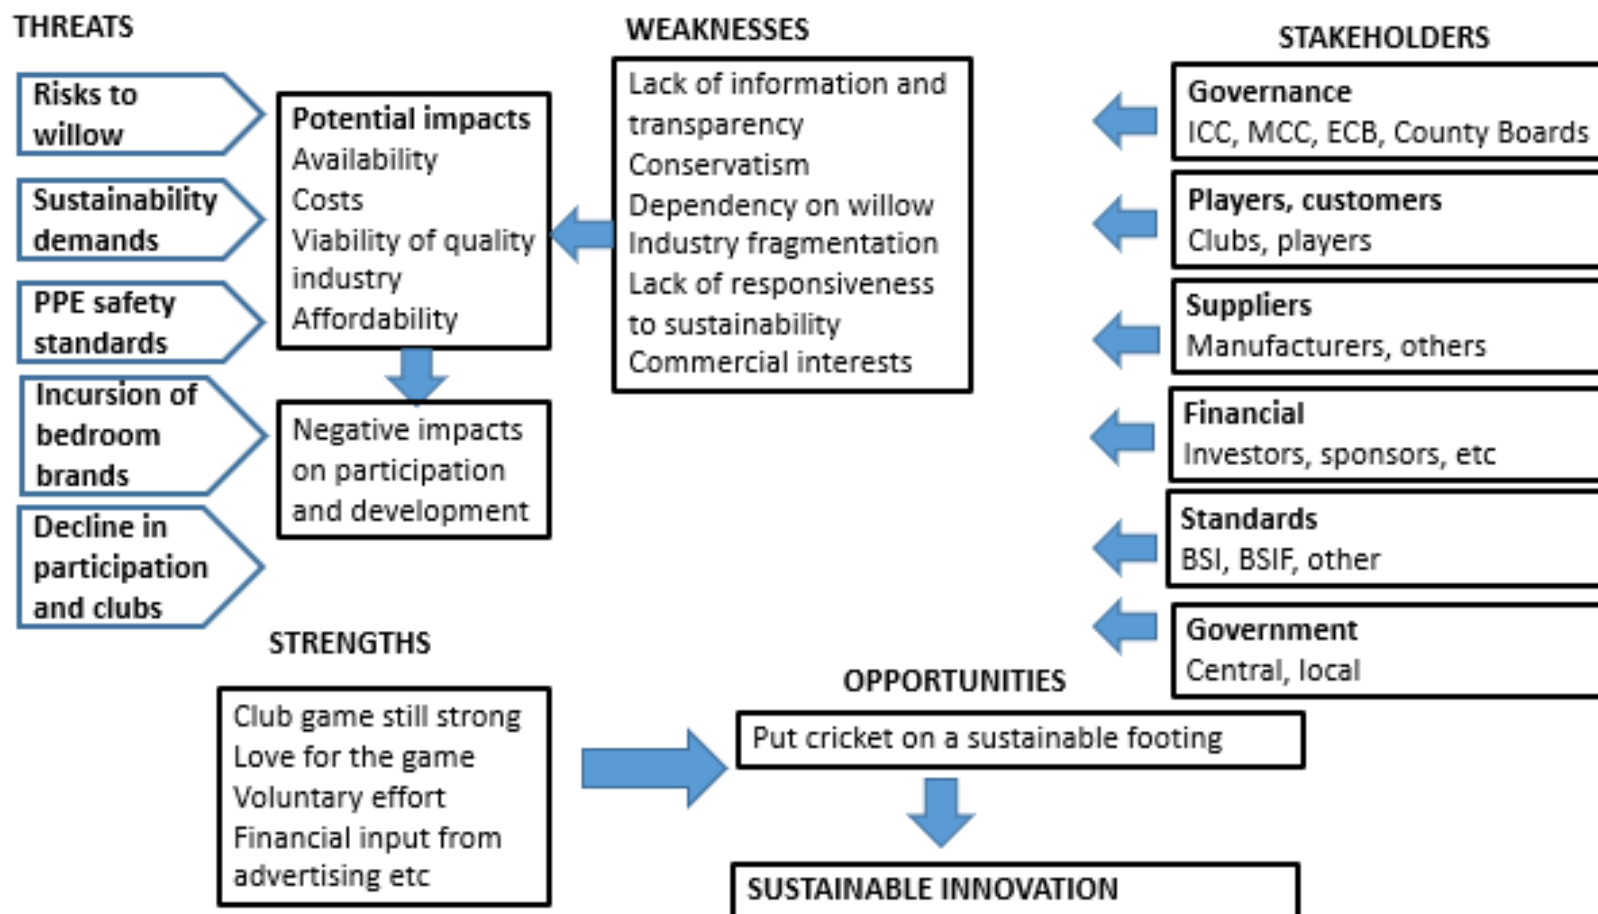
THREATS

Risks to willow

Sustainability demands

PPE safety standards

Incursion of bedroom brands

Decline in participation and clubs

Potential impacts
Availability
Costs
Viability of quality industry
Affordability

Negative impacts on participation and development

WEAKNESSES

Lack of information and transparency
Conservatism
Dependency on willow
Industry fragmentation
Lack of responsiveness to sustainability
Commercial interests

STAKEHOLDERS

Governance
ICC, MCC, ECB, County Boards

Players, customers
Clubs, players

Suppliers
Manufacturers, others

Financial
Investors, sponsors, etc

Standards
BSI, BSIF, other

Government
Central, local

STRENGTHS

Club game still strong
Love for the game
Voluntary effort
Financial input from advertising etc

OPPORTUNITIES

Put cricket on a sustainable footing

SUSTAINABLE INNOVATION